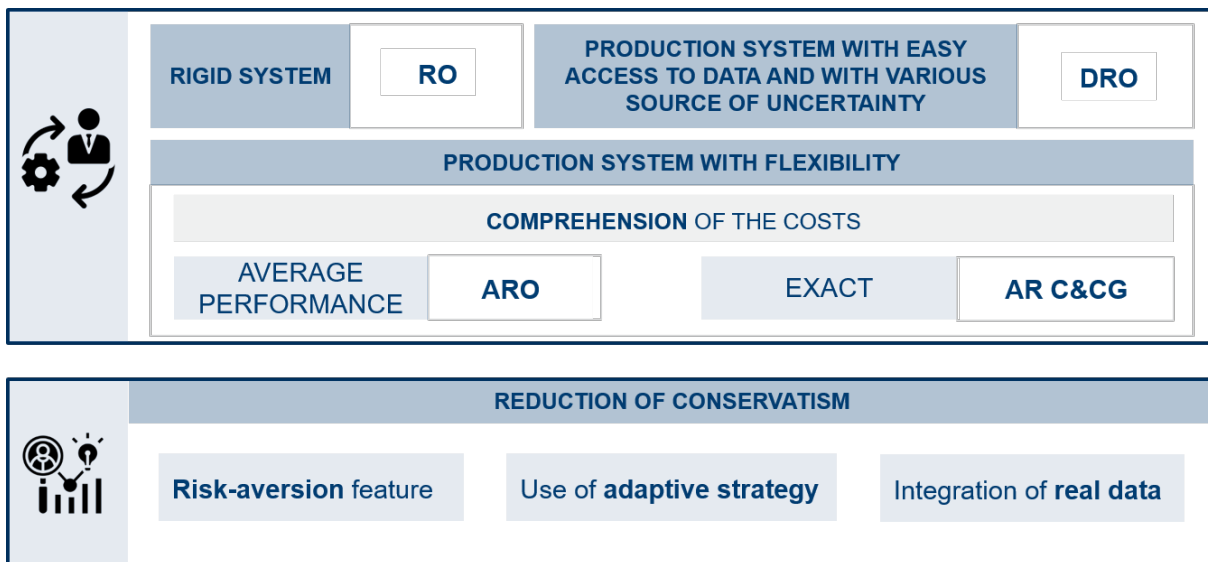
RIGID SYSTEM

RO

PRODUCTION SYSTEM WITH EASY ACCESS TO DATA AND WITH VARIOUS SOURCE OF UNCERTAINTY

DRO

PRODUCTION SYSTEM WITH FLEXIBILITY

COMPREHENSION OF THE COSTS

AVERAGE PERFORMANCE

ARO

EXACT

AR C&CG

REDUCTION OF CONSERVATISM

Risk-aversion feature

Use of adaptive strategy

Integration of real data